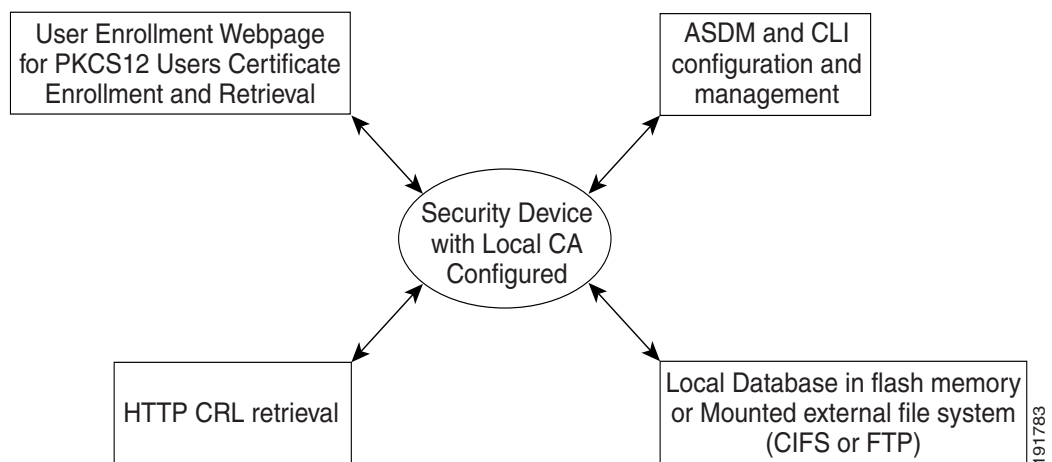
User Enrollment Webpage for PKCS12 Users Certificate Enrollment and Retrieval

ASDM and CLI configuration and management

Security Device with Local CA Configured

HTTP CRL retrieval

Local Database in flash memory or Mounted external file system (CIFS or FTP)

191783